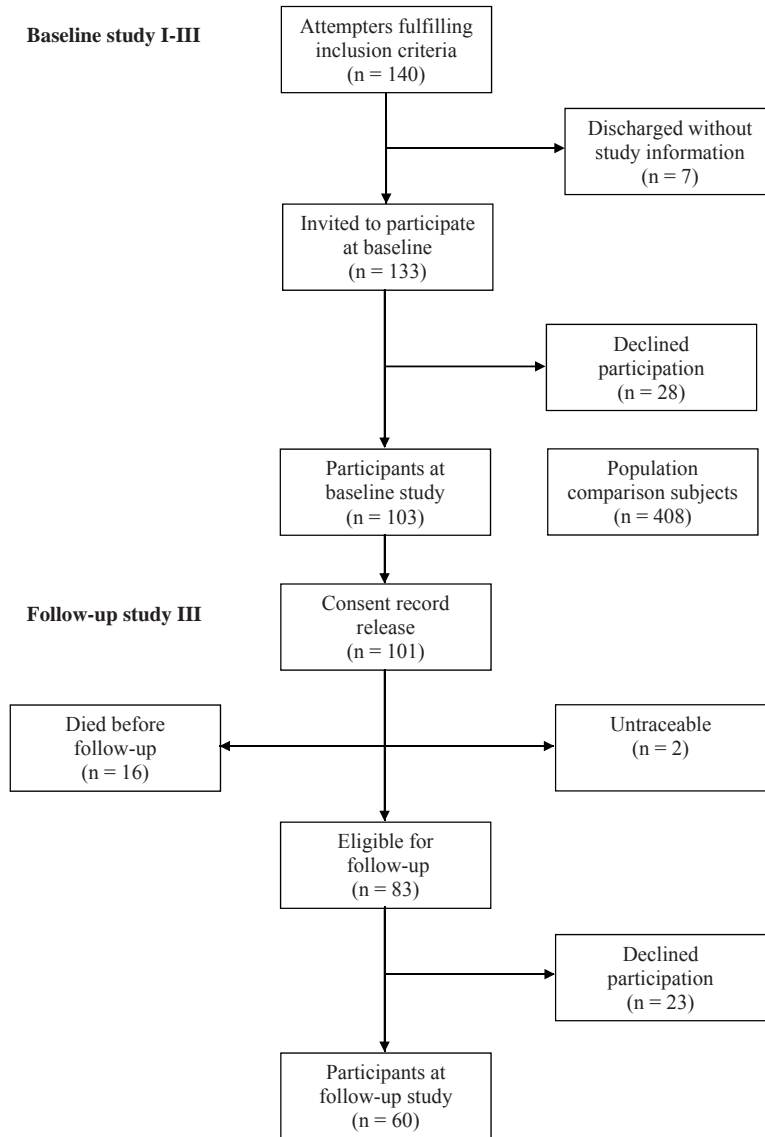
Baseline study I-III

Attempters fulfilling inclusion criteria
(n = 140)

Discharged without study information
(n = 7)

Invited to participate at baseline
(n = 133)

Declined participation
(n = 28)

Participants at baseline study
(n = 103)

Population comparison subjects
(n = 408)

Follow-up study III

Consent record release
(n = 101)

Died before follow-up
(n = 16)

Untraceable
(n = 2)

Eligible for follow-up
(n = 83)

Declined participation
(n = 23)

Participants at follow-up study
(n = 60)